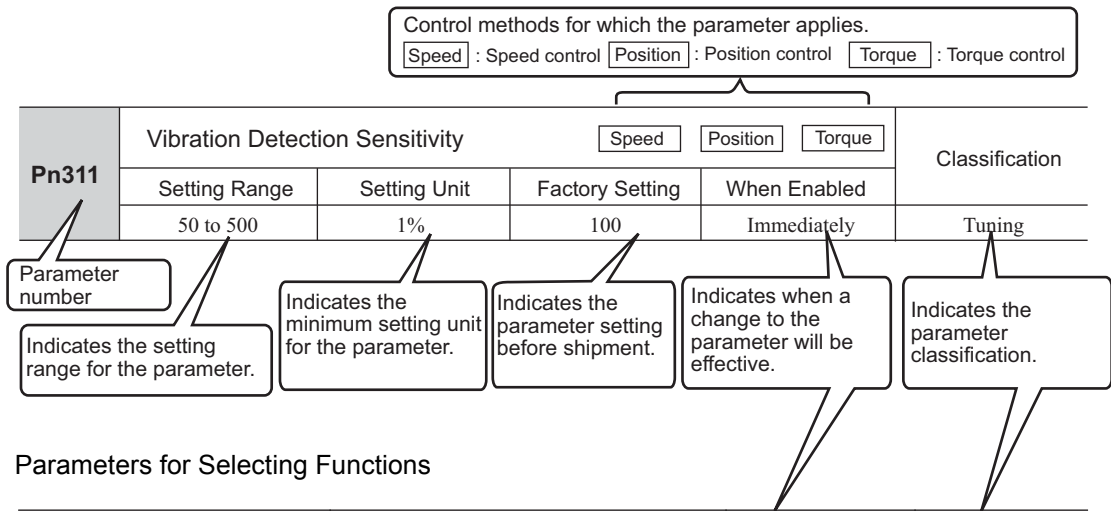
Control methods for which the parameter applies.
Speed : Speed control Position : Position control Torque : Torque control

| Pn311 | Vibration Detection Sensitivity Speed Position Torque | | | | Classification |
|---|---|---|---|---|---|
| | Setting Range | Setting Unit | Factory Setting | When Enabled | |
| | 50 to 500 | 1% | 100 | Immediately | Tuning |

Parameter number

Indicates the setting range for the parameter.

Indicates the minimum setting unit for the parameter.

Indicates the parameter setting before shipment.

Indicates when a change to the parameter will be effective.

Indicates the parameter classification.

Parameters for Selecting Functions